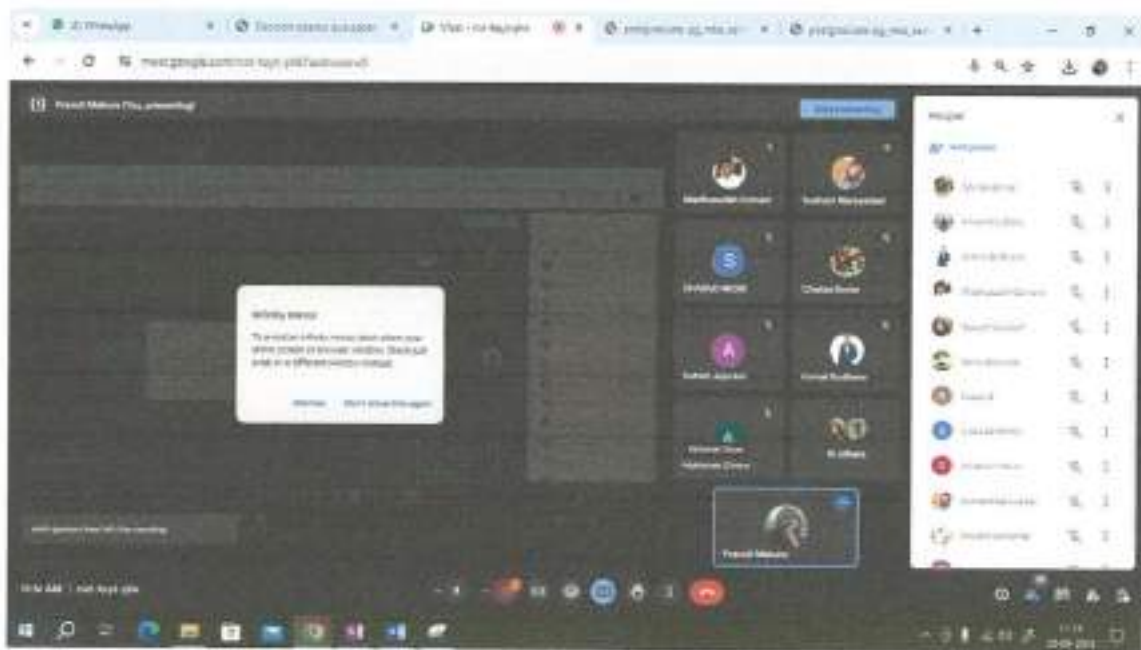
(2) WhatsApp
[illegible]
Meet - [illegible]
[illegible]
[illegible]
meet.google.com/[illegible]

Pranali Mahure (You, presenting)
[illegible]

People
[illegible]

Infinity mirror
To avoid an infinity mirror, don't share your entire screen or browser window. Share just a tab or a different window instead.
Got it
Don't show this again

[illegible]

S
A
S
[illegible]
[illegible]
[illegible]
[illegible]
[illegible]
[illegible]
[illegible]
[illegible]
Pranali Mahure

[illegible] | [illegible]